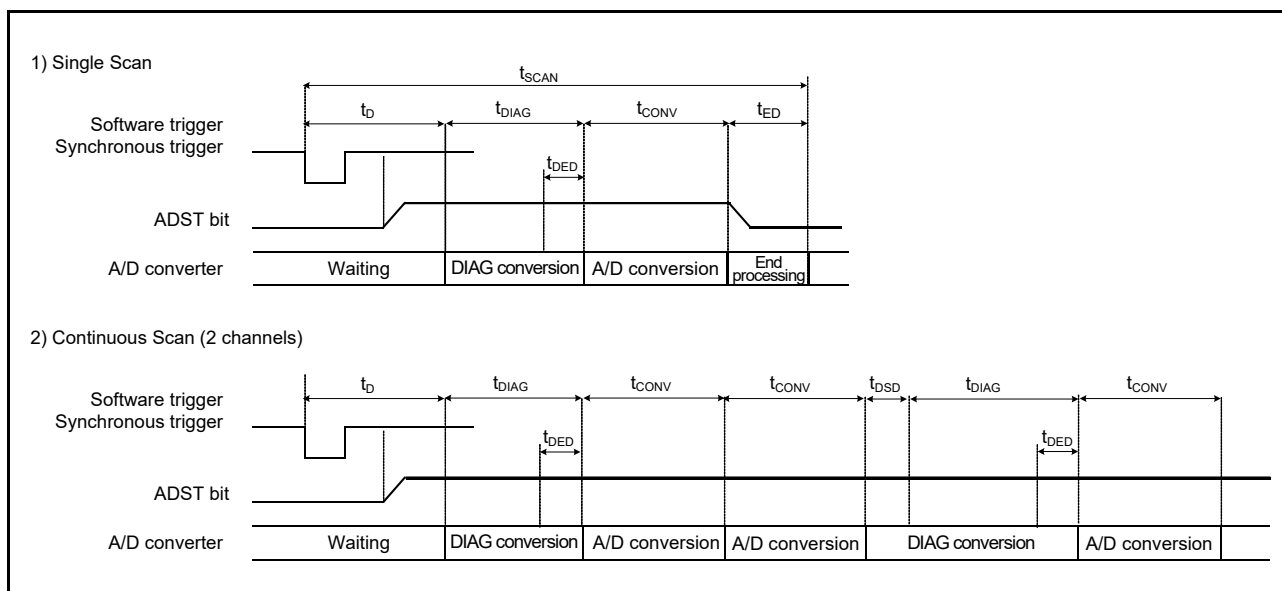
1) Single Scan

$t_{SCAN}$

$t_D$ $t_{DIAG}$ $t_{CONV}$ $t_{ED}$

Software trigger
Synchronous trigger

$t_{DED}$

ADST bit

A/D converter Waiting DIAG conversion A/D conversion End processing

2) Continuous Scan (2 channels)

$t_D$ $t_{DIAG}$ $t_{CONV}$ $t_{CONV}$ $t_{DSD}$ $t_{DIAG}$ $t_{CONV}$

Software trigger
Synchronous trigger

$t_{DED}$ $t_{DED}$

ADST bit

A/D converter Waiting DIAG conversion A/D conversion A/D conversion DIAG conversion A/D conversion